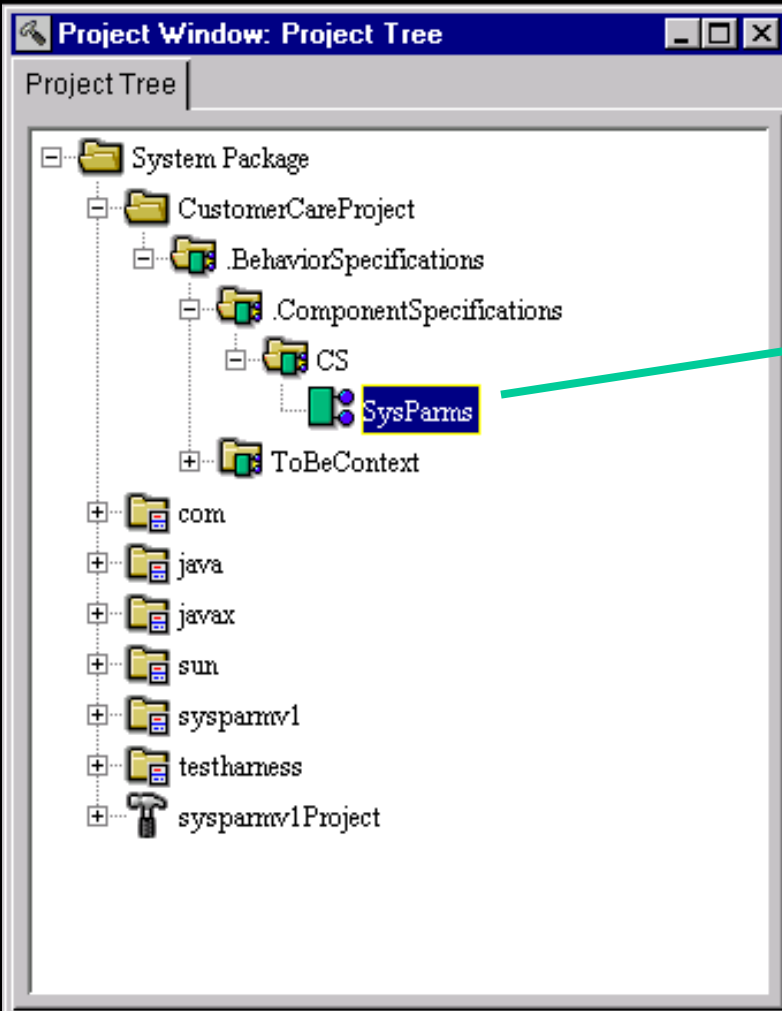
Project Window: Project Tree

Project Tree

System Package
CustomerCareProject
.BehaviorSpecifications
.ComponentSpecifications
CS
SysParms
ToBeContext
com
java
javax
sun
sysparmv1
testharness
sysparmv1Project